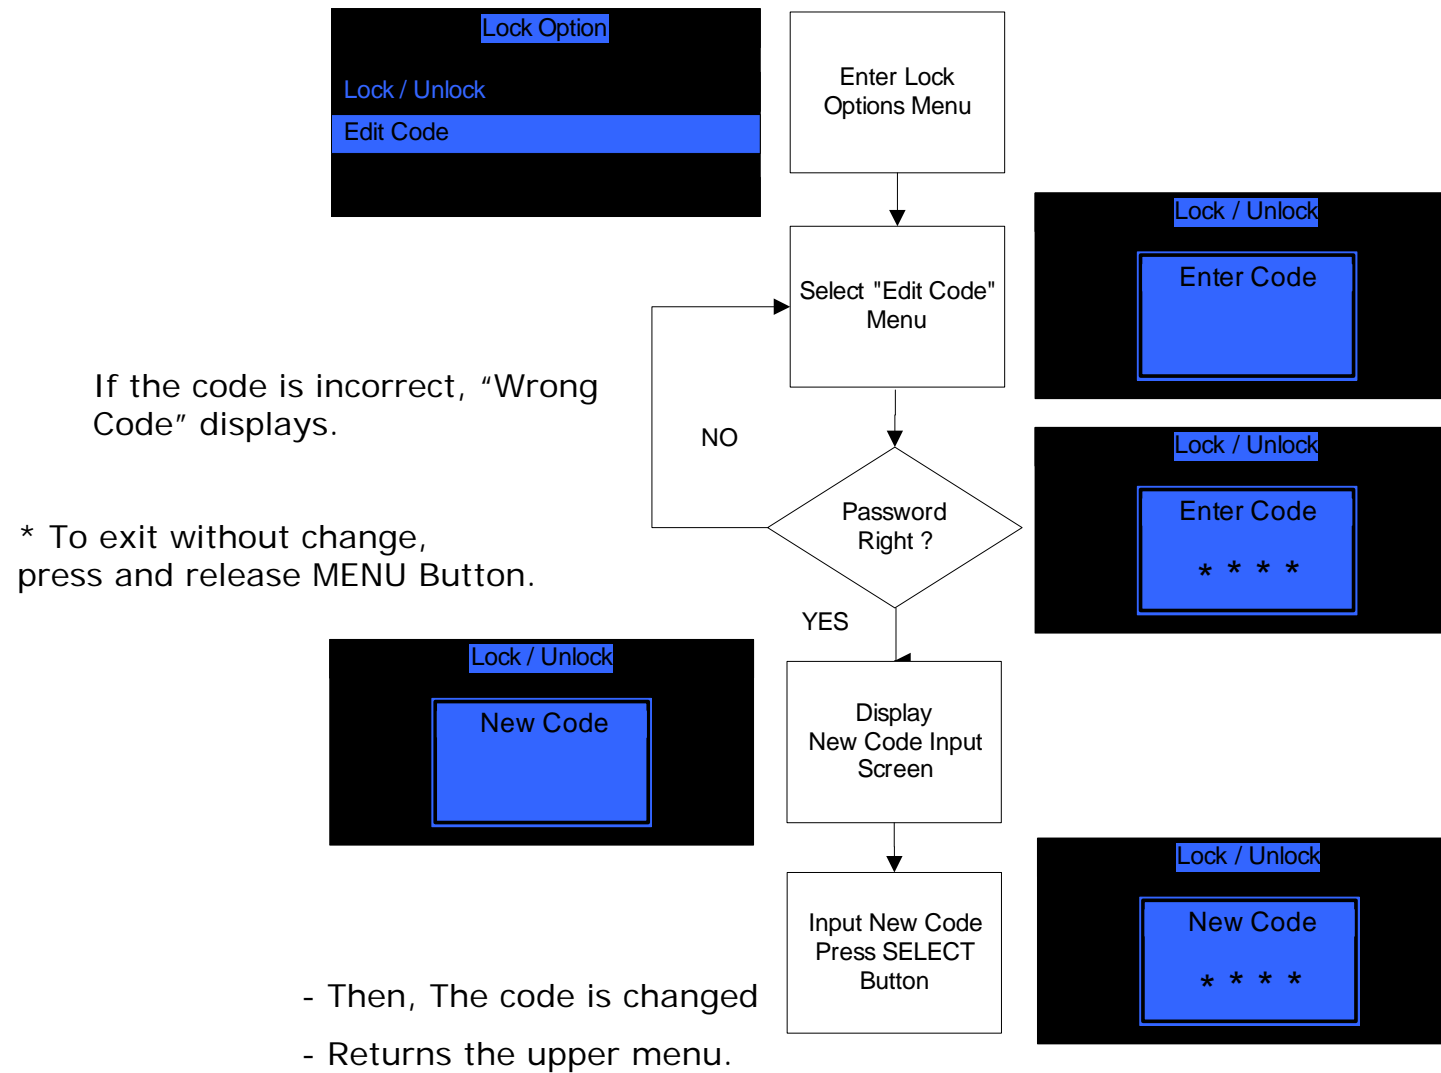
Lock Option

Lock / Unlock

Edit Code

Enter Lock Options Menu

Lock / Unlock

Enter Code

Select "Edit Code" Menu

If the code is incorrect, “Wrong Code” displays.

NO

Lock / Unlock

Enter Code

* * * *

Password Right ?

* To exit without change, press and release MENU Button.

YES

Lock / Unlock

New Code

Display New Code Input Screen

Lock / Unlock

New Code

* * * *

Input New Code Press SELECT Button

- Then, The code is changed

- Returns the upper menu.